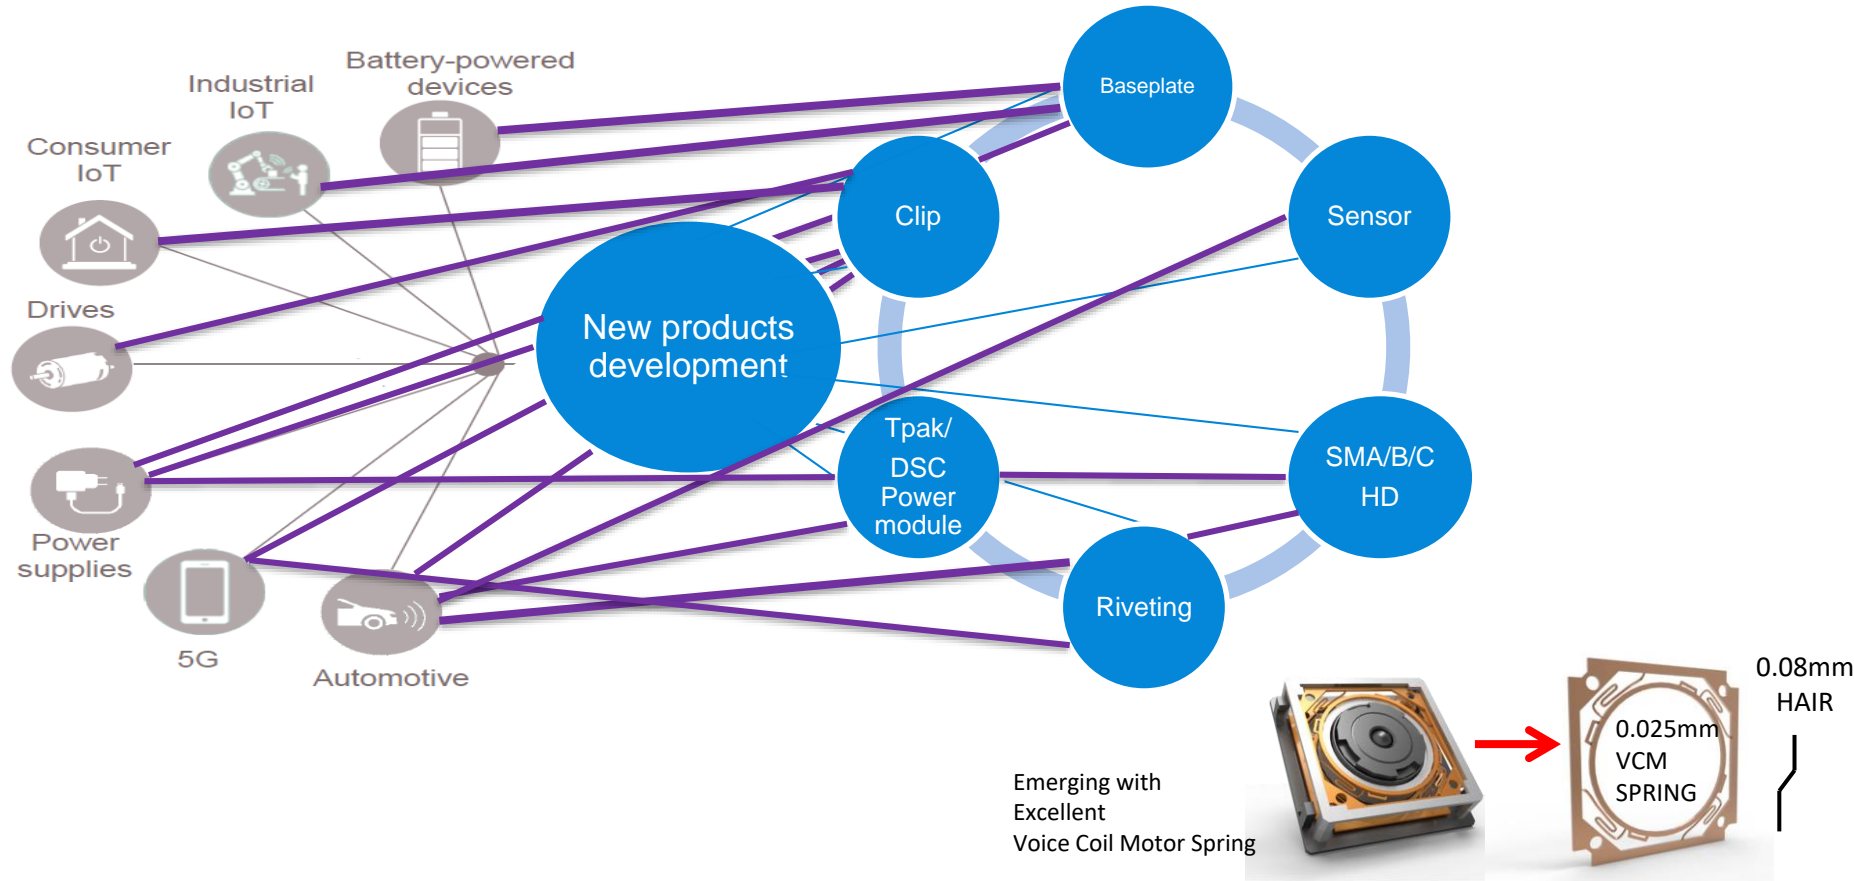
Battery-powered devices

Industrial IoT

Consumer IoT

Drives

Power supplies

5G

Automotive

New products development

Baseplate

Clip

Sensor

Tpak/ DSC Power module

SMA/B/C HD

Riveting

0.08mm HAIR

0.025mm VCM SPRING

Emerging with Excellent Voice Coil Motor Spring